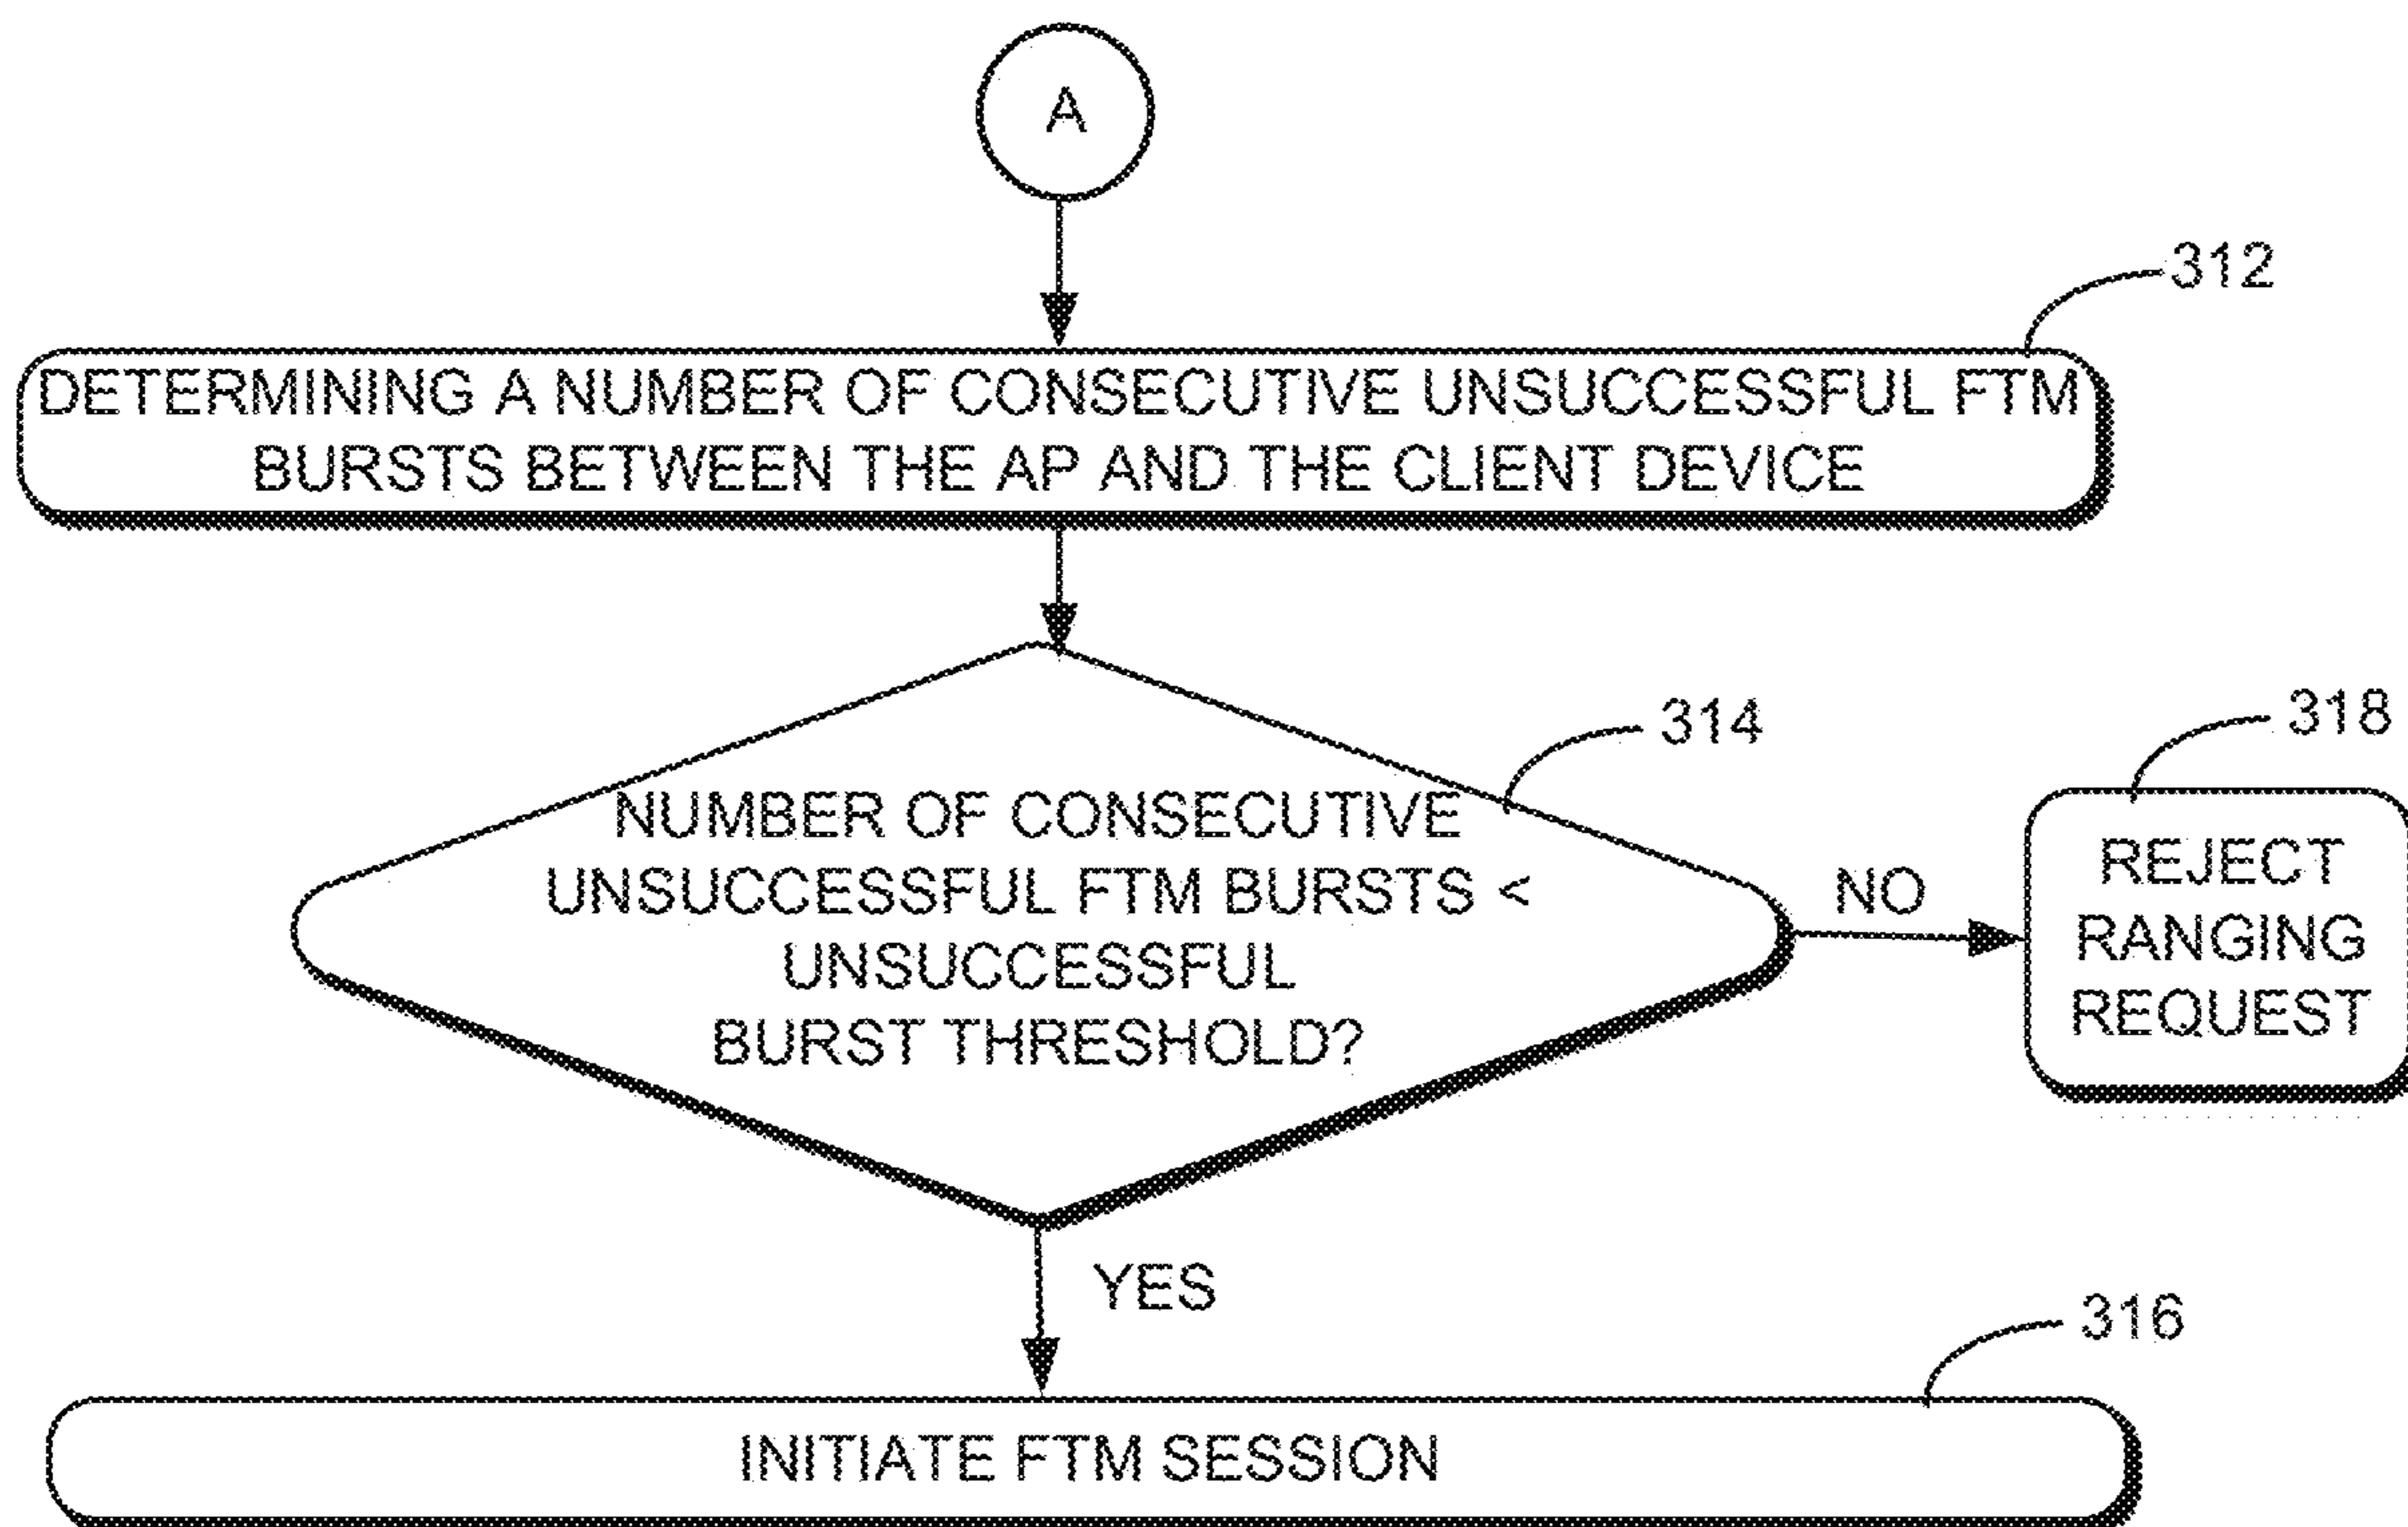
A

312

DETERMINING A NUMBER OF CONSECUTIVE UNSUCCESSFUL FTM BURSTS BETWEEN THE AP AND THE CLIENT DEVICE

314

NUMBER OF CONSECUTIVE UNSUCCESSFUL FTM BURSTS < UNSUCCESSFUL BURST THRESHOLD?

NO

318

REJECT RANGING REQUEST

YES

316

INITIATE FTM SESSION